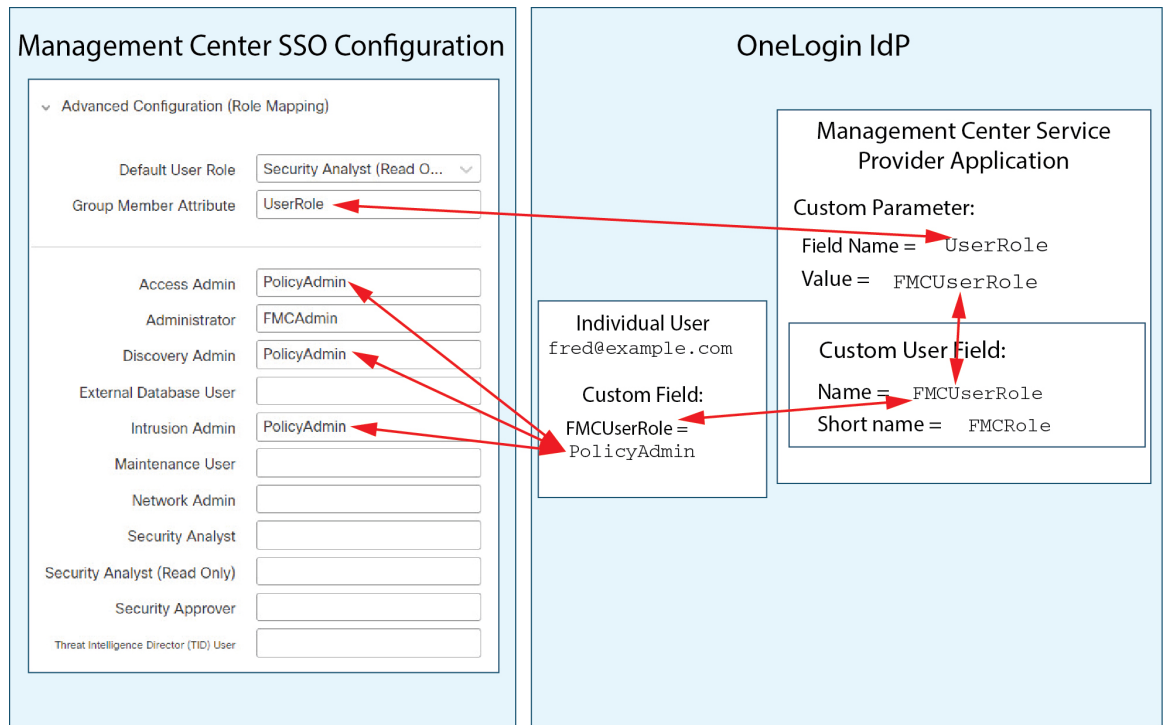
Management Center SSO Configuration

Advanced Configuration (Role Mapping)

Default User Role Security Analyst (Read O...

Group Member Attribute UserRole

Access Admin PolicyAdmin

Administrator FMCAdmin

Discovery Admin PolicyAdmin

External Database User

Intrusion Admin PolicyAdmin

Maintenance User

Network Admin

Security Analyst

Security Analyst (Read Only)

Security Approver

Threat Intelligence Director (TID) User

OneLogin IdP

Management Center Service Provider Application

Custom Parameter:

Field Name = UserRole

Value = FMCUserRole

Individual User
fred@example.com

Custom Field:

FMCUserRole = PolicyAdmin

Custom User Field:

Name = FMCUserRole

Short name = FMCRole